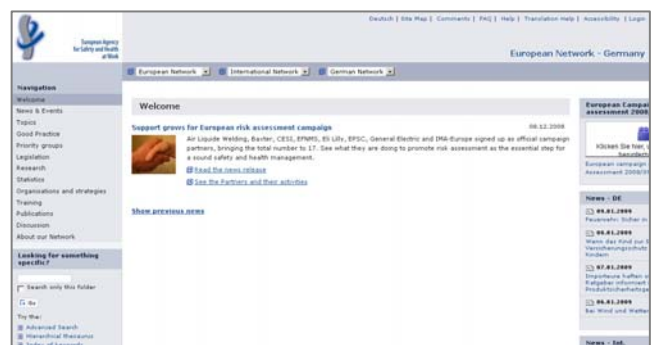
European Agency for Safety and Health at Work

Deutsch | Site Map | Comments | FAQ | Help | Translation Help | Accessibility | Login

European Network - Germany

European Network International Network German Network

Navigation
Welcome
News & Events
Topics
Good Practice
Priority groups
Legislation
Research
Statistics
Organisations and strategies
Training
Publications
Discussion
About our Network

Looking for something specific?

Search only this folder

Go

Try the:
Advanced Search
Hierarchical thesaurus
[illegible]

Welcome

Support grows for European risk assessment campaign 08.12.2008

Air Liquide Welding, Baxter, CESI, EFNMS, Eli Lilly, EPSC, General Electric and INA-Europe signed up as official campaign partners, bringing the total number to 17. See what they are doing to promote risk assessment as the essential step for a sound safety and health management.

Read the news release

See the Partners and their activities

Show previous news

European Campaign assessment 2008

Klicken Sie hier, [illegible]

European campaign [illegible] Assessment 2008/0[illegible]

News - DE

06.01.2009
Feuerwehr: Sicher in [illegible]

06.01.2009
Wenn das Kind zur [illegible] Versicherungsschutz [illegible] Kindern

07.01.2009
Importeure haften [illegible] Ratgeber informiert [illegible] Produktsicherheitsge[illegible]

06.01.2009
Bei Wind und Wette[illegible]

News - Int.